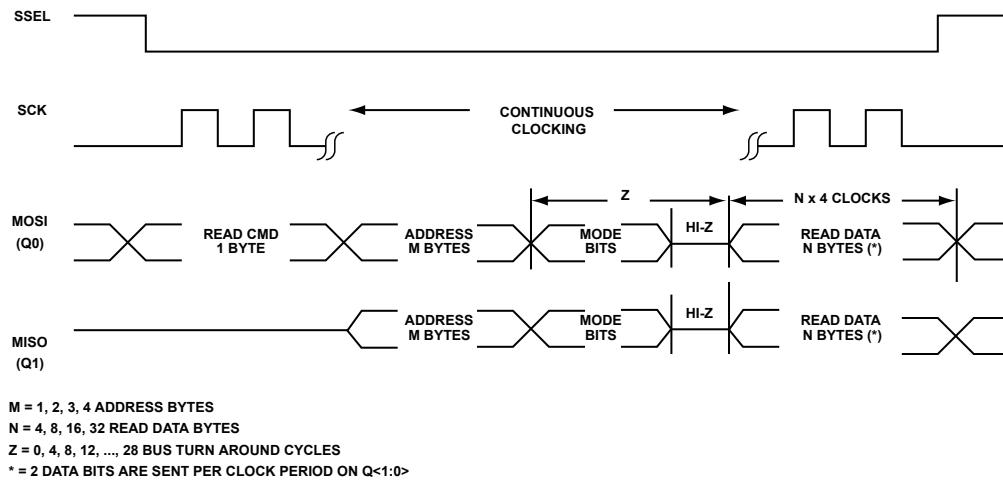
SSEL

SCK

CONTINUOUS CLOCKING

Z

N x 4 CLOCKS

MOSI (Q0)

READ CMD 1 BYTE

ADDRESS M BYTES

MODE BITS

HI-Z

READ DATA N BYTES (*)

MISO (Q1)

ADDRESS M BYTES

MODE BITS

HI-Z

READ DATA N BYTES (*)

M = 1, 2, 3, 4 ADDRESS BYTES
N = 4, 8, 16, 32 READ DATA BYTES
Z = 0, 4, 8, 12, ..., 28 BUS TURN AROUND CYCLES
* = 2 DATA BITS ARE SENT PER CLOCK PERIOD ON Q<1:0>